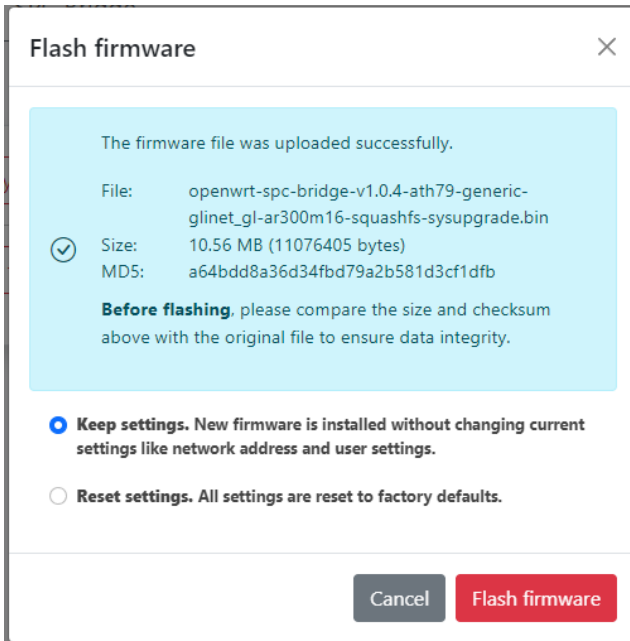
Flash firmware

×

The firmware file was uploaded successfully.

| File: | openwrt-spc-bridge-v1.0.4-ath79-generic-glinet_gl-ar300m16-squashfs-sysupgrade.bin |
|---|---|
| Size: | 10.56 MB (11076405 bytes) |
| MD5: | a64bdd8a36d34fbd79a2b581d3cf1dfb |

**Before flashing**, please compare the size and checksum above with the original file to ensure data integrity.

**Keep settings.** New firmware is installed without changing current settings like network address and user settings.

**Reset settings.** All settings are reset to factory defaults.

Cancel

Flash firmware